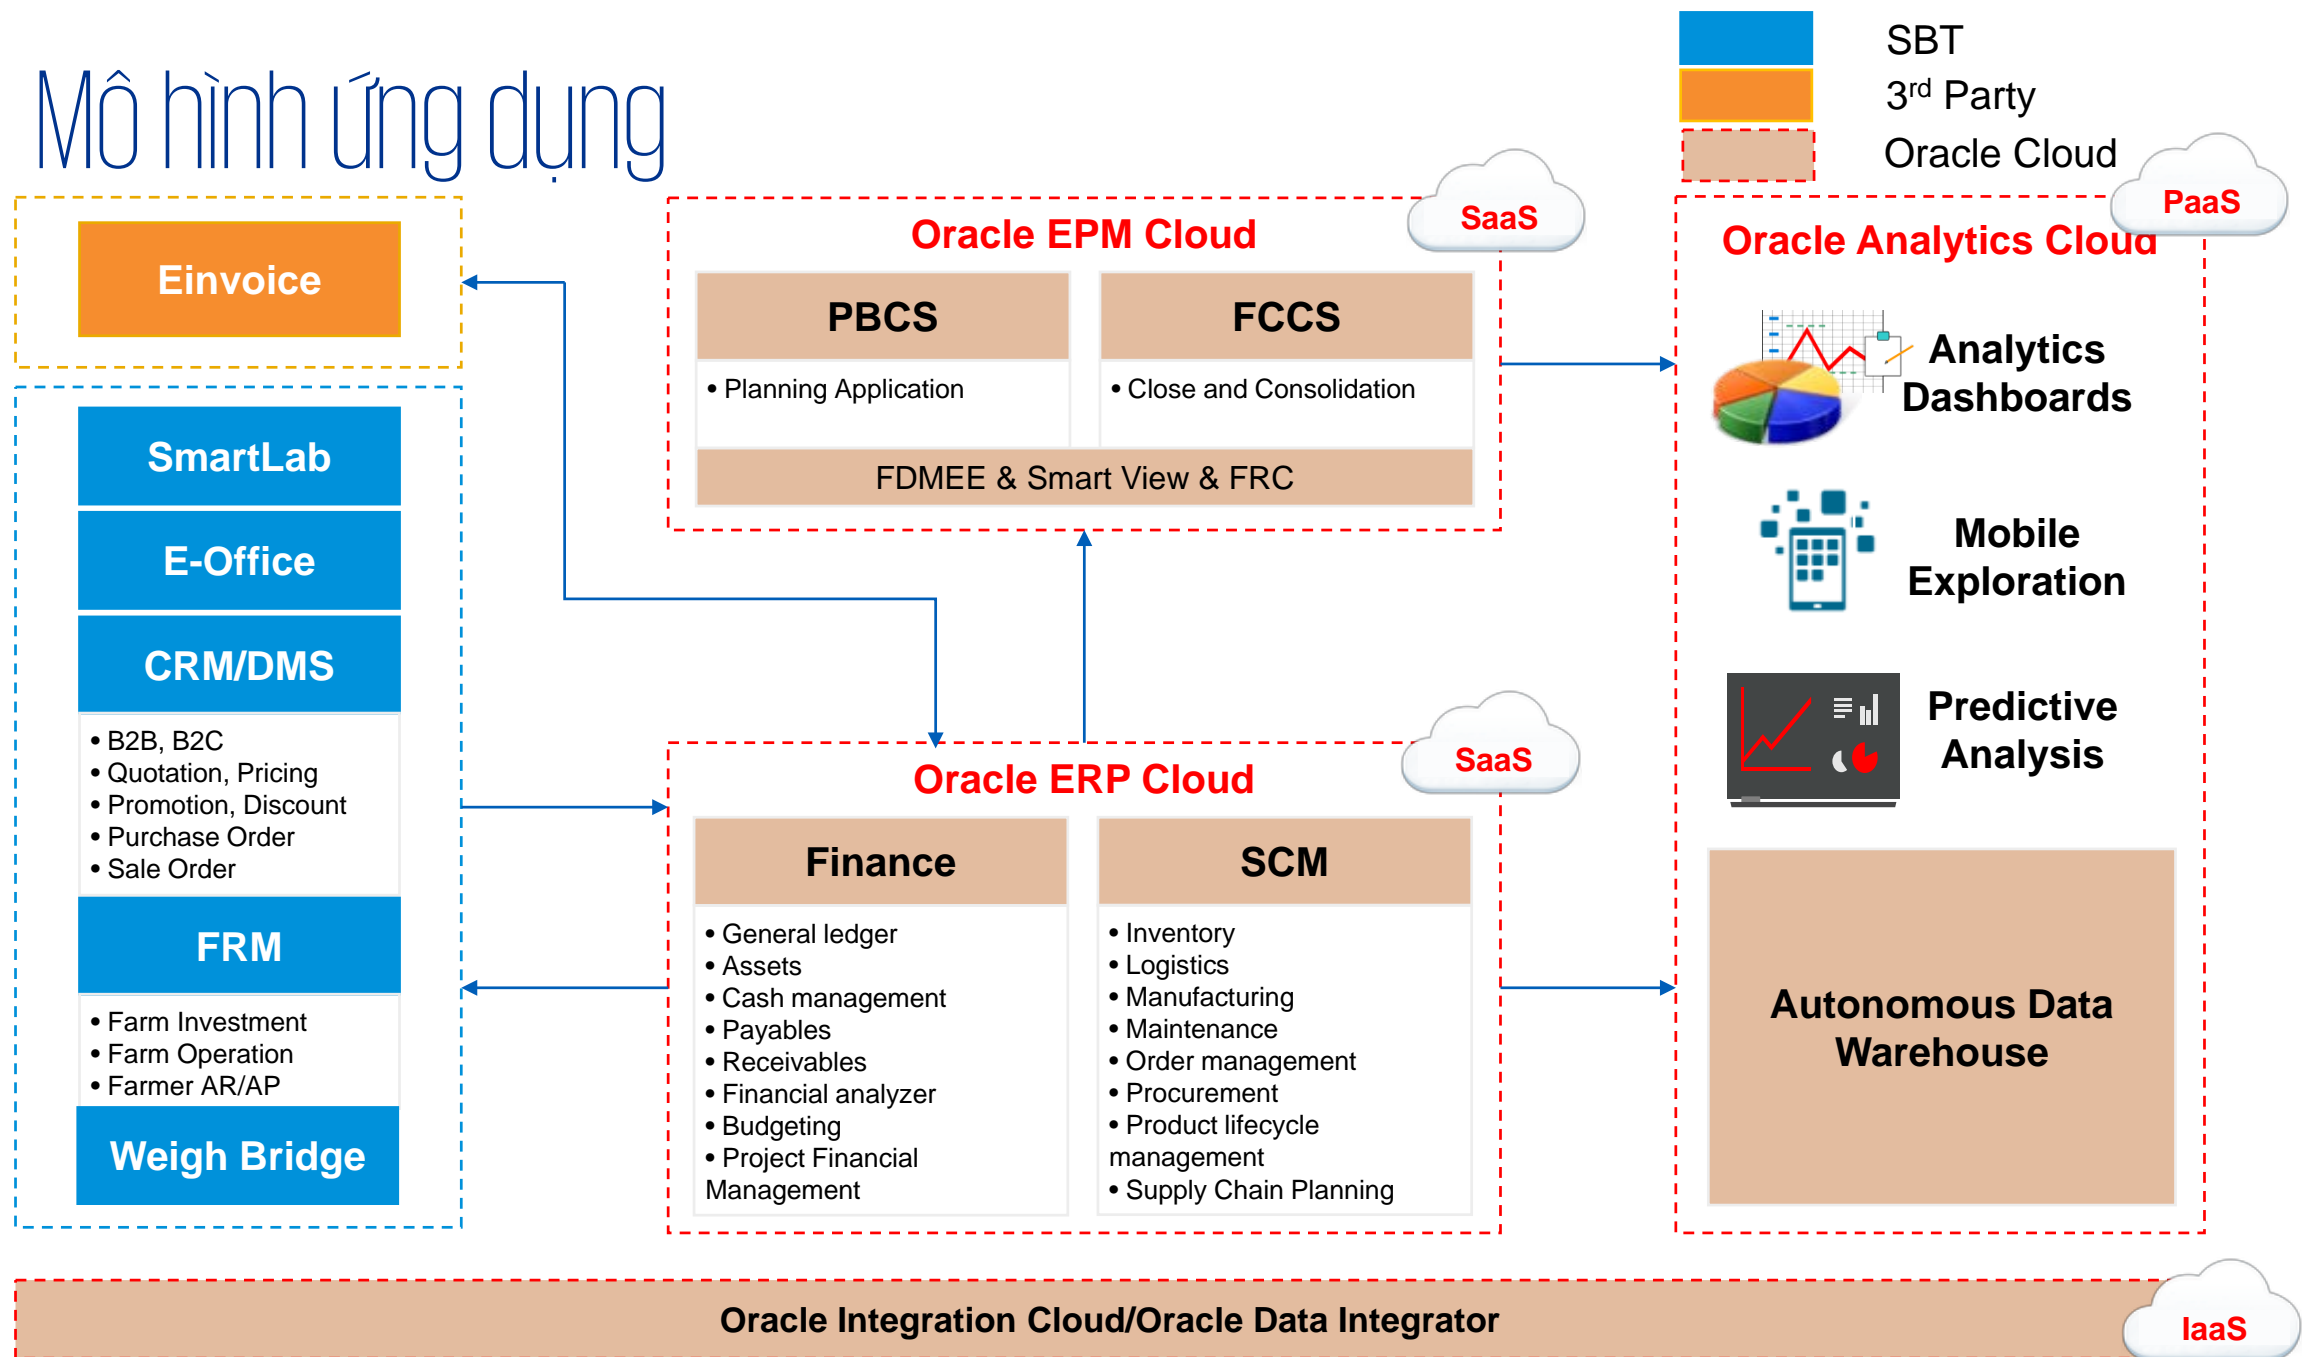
Mô hình ứng dụng

SBT
3$^{rd}$ Party
Oracle Cloud

Einvoice

SmartLab
E-Office
CRM/DMS
• B2B, B2C
• Quotation, Pricing
• Promotion, Discount
• Purchase Order
• Sale Order
FRM
• Farm Investment
• Farm Operation
• Farmer AR/AP
Weigh Bridge

SaaS
Oracle EPM Cloud
PBCS
• Planning Application
FCCS
• Close and Consolidation
FDMEE & Smart View & FRC

SaaS
Oracle ERP Cloud
Finance
• General ledger
• Assets
• Cash management
• Payables
• Receivables
• Financial analyzer
• Budgeting
• Project Financial Management
SCM
• Inventory
• Logistics
• Manufacturing
• Maintenance
• Order management
• Procurement
• Product lifecycle management
• Supply Chain Planning

PaaS
Oracle Analytics Cloud
Analytics Dashboards
Mobile Exploration
Predictive Analysis
Autonomous Data Warehouse

Oracle Integration Cloud/Oracle Data Integrator
IaaS